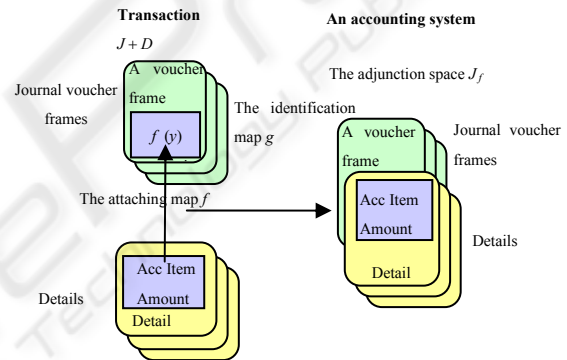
Transaction

$J + D$

Journal voucher frames

A voucher frame

$f(y)$

The identification map $g$

The attaching map $f$

Acc Item Amount

Detail

Details

An accounting system

The adjunction space $J_f$

A voucher frame

Journal voucher frames

Acc Item Amount

Detail

Details